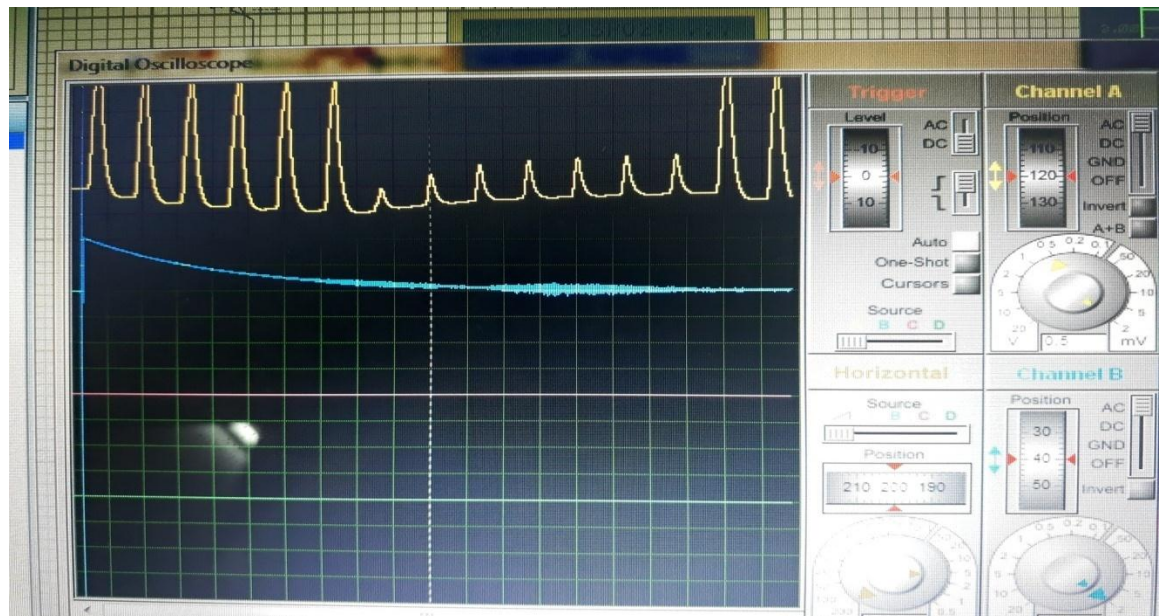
Digital Oscilloscope

Trigger
Level
AC
DC
-10-
0
10
Auto
One-Shot
Cursors
Source
B C D

Channel A
Position
AC
DC
GND
OFF
110
120
130
Invert
A+B
0.5 0.2 0.1
50
20
10
5
2
mV
V
0.5

Horizontal
Source
B C D
Position
210 200 190

Channel B
Position
AC
DC
GND
OFF
30
40
50
Invert
0.5 0.2 0.1
50
20
10
5